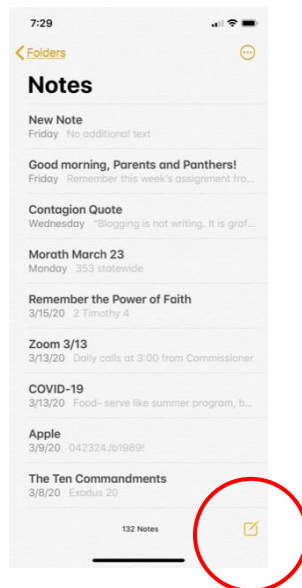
7:29

Folders

Notes

New Note
Friday No additional text

Good morning, Parents and Panthers!
Friday Remember this week's assignment fro...

Contagion Quote
Wednesday "Blogging is not writing. It is graf...

Morath March 23
Monday 353 statewide

Remember the Power of Faith
3/15/20 2 Timothy 4

Zoom 3/13
3/13/20 Daily calls at 3:00 from Commissioner

COVID-19
3/13/20 Food- serve like summer program, b...

Apple
3/9/20 042324Jb1989!

The Ten Commandments
3/8/20 Exodus 20

132 Notes